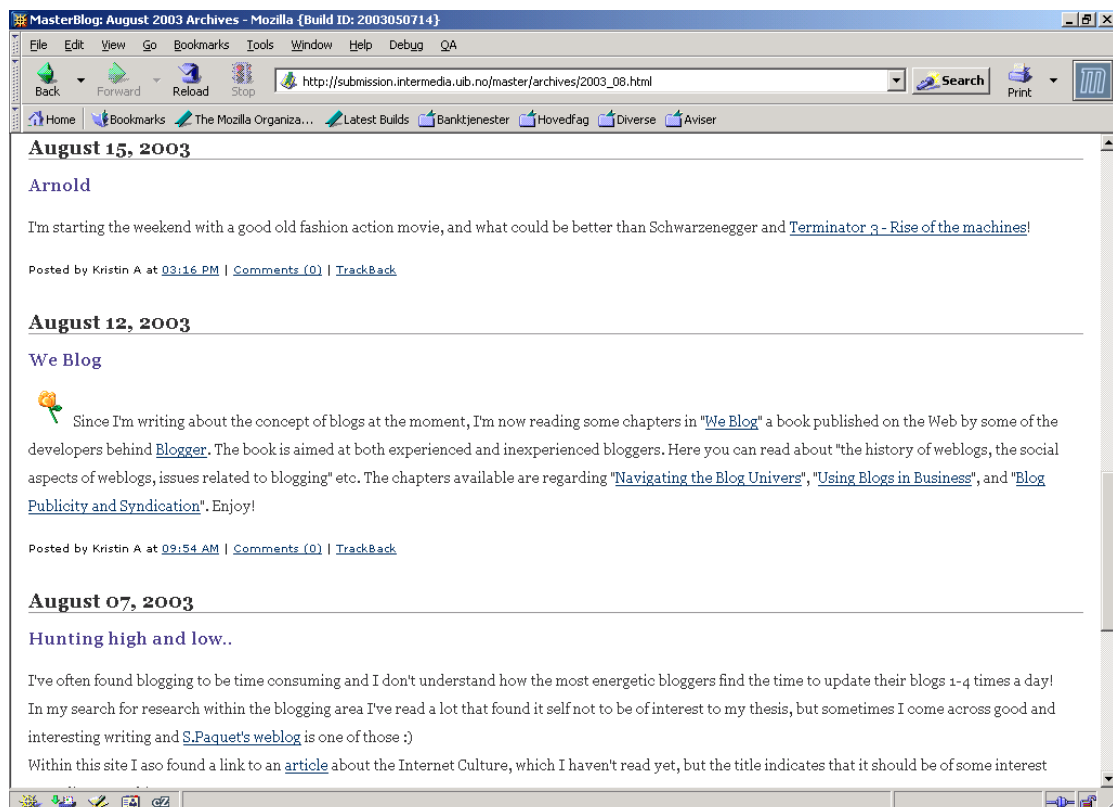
MasterBlog: August 2003 Archives - Mozilla {Build ID: 2003050714}

File Edit View Go Bookmarks Tools Window Help Debug QA

Back Forward Reload Stop http://submission.intermedia.uib.no/master/archives/2003_08.html Search Print

Home Bookmarks The Mozilla Organiza... Latest Builds Banktjenester Hovedfag Diverse Aviser

August 15, 2003

Arnold

I'm starting the weekend with a good old fashion action movie, and what could be better than Schwarzenegger and Terminator 3 - Rise of the machines!

Posted by Kristin A at 03:16 PM | Comments (0) | TrackBack

August 12, 2003

We Blog

Since I'm writing about the concept of blogs at the moment, I'm now reading some chapters in "We Blog" a book published on the Web by some of the developers behind Blogger. The book is aimed at both experienced and inexperienced bloggers. Here you can read about "the history of weblogs, the social aspects of weblogs, issues related to blogging" etc. The chapters available are regarding "Navigating the Blog Univers", "Using Blogs in Business", and "Blog Publicity and Syndication". Enjoy!

Posted by Kristin A at 09:54 AM | Comments (0) | TrackBack

August 07, 2003

Hunting high and low..

I've often found blogging to be time consuming and I don't understand how the most energetic bloggers find the time to update their blogs 1-4 times a day! In my search for research within the blogging area I've read a lot that found it self not to be of interest to my thesis, but sometimes I come across good and interesting writing and S.Paquet's weblog is one of those :)
Within this site I aso found a link to an article about the Internet Culture, which I haven't read yet, but the title indicates that it should be of some interest